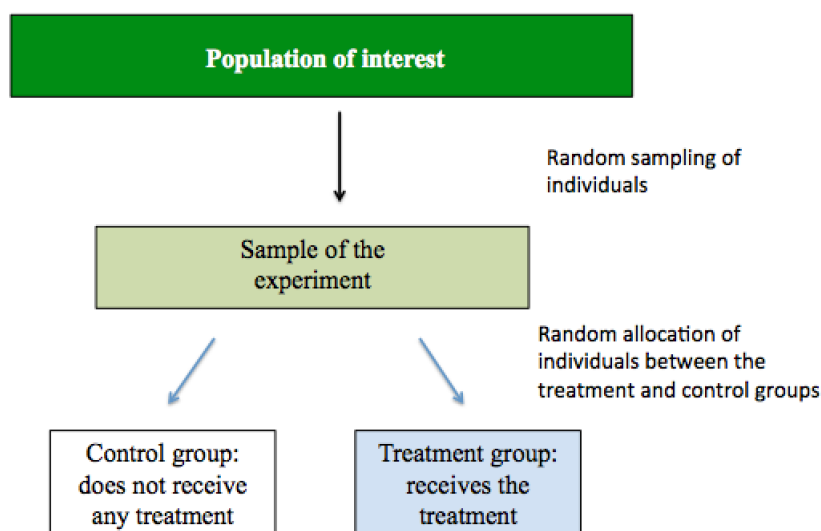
Population of interest

Random sampling of individuals

Sample of the experiment

Random allocation of individuals between the treatment and control groups

Control group: does not receive any treatment

Treatment group: receives the treatment